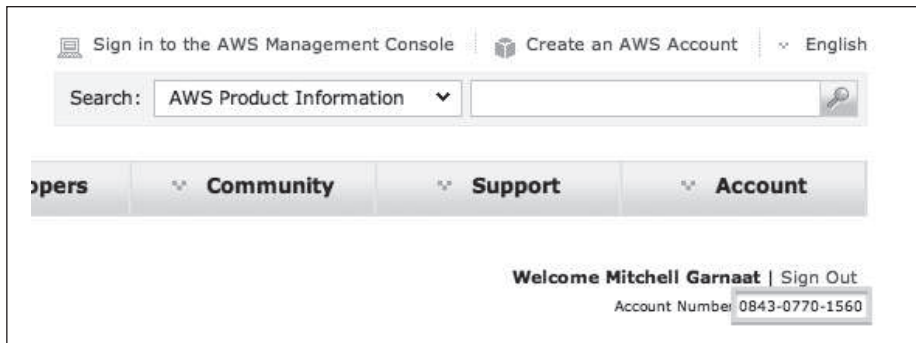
Sign in to the AWS Management Console | Create an AWS Account | English

Search: AWS Product Information

opers | Community | Support | Account

Welcome Mitchell Garnaat | Sign Out

Account Number 0843-0770-1560